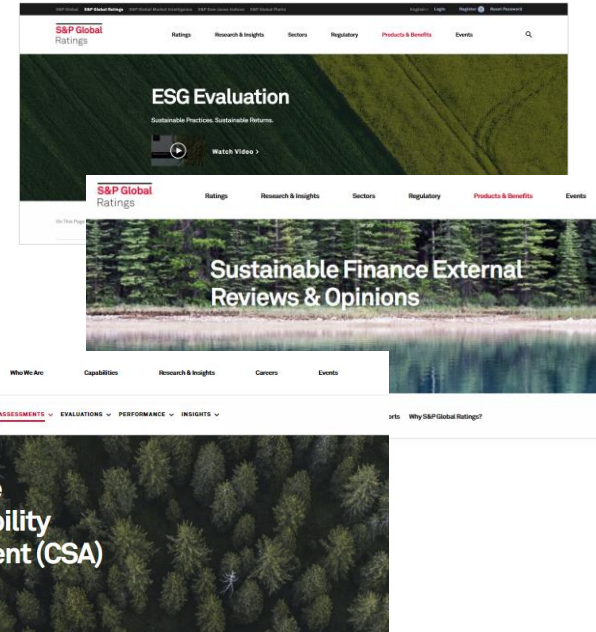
S&P Global S&P Global Ratings S&P Global Market Intelligence S&P Dow Jones Indices S&P Global Platts Login Register Reset Password

S&P Global Ratings

Ratings Research & Insights Sectors Regulatory Products & Benefits Events

ESG Evaluation

Sustainable Practices. Sustainable Returns.

Watch Video >

On This Page

S&P Global Ratings

Ratings Research & Insights Sectors Regulatory Products & Benefits Events

Sustainable Finance External Reviews & Opinions

orts Why S&P Global Ratings?

Who We Are Capabilities Research & Insights Careers Events

ASSESSMENTS EVALUATIONS PERFORMANCE INSIGHTS

e
bility
ent (CSA)